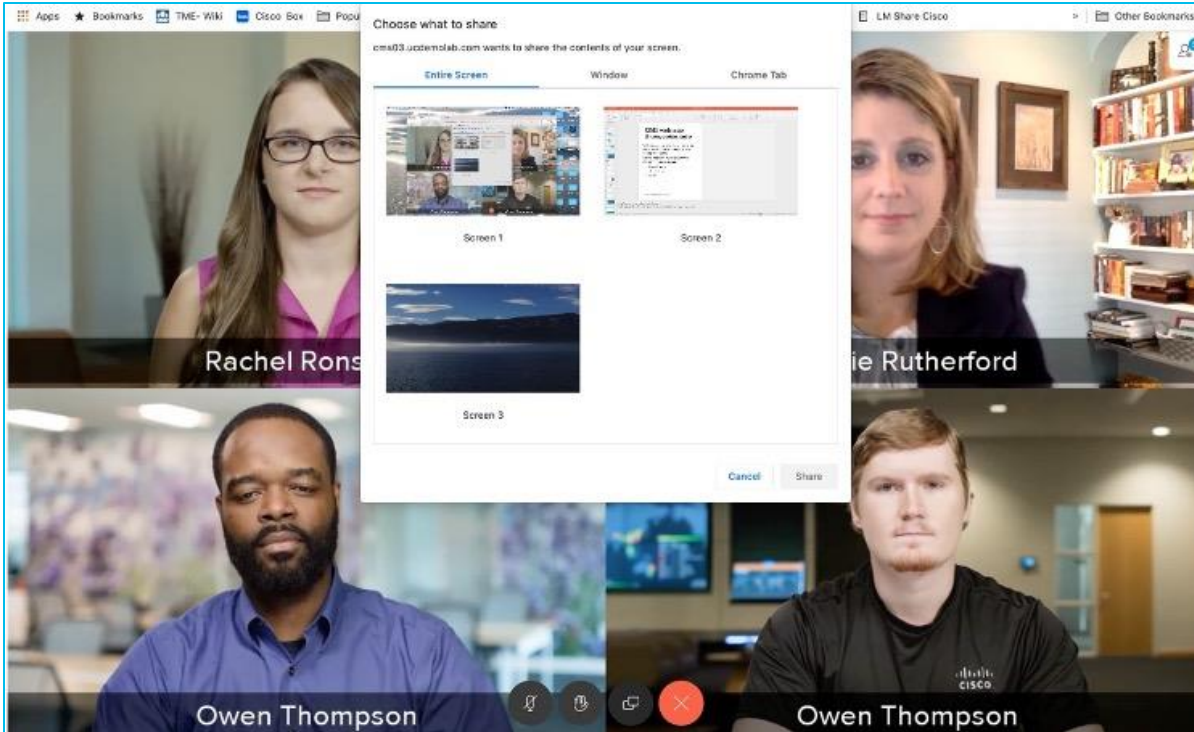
Apps ★ Bookmarks TME- Wiki Cisco Box Popu

LM Share Cisco

» Other Bookmarks

Choose what to share

cms03.ucdemolab.com wants to share the contents of your screen.

Entire Screen

Window

Chrome Tab

Screen 1

Screen 2

Screen 3

Cancel

Share

Rachel Rons

ie Rutherford

Owen Thompson

Owen Thompson

cisco